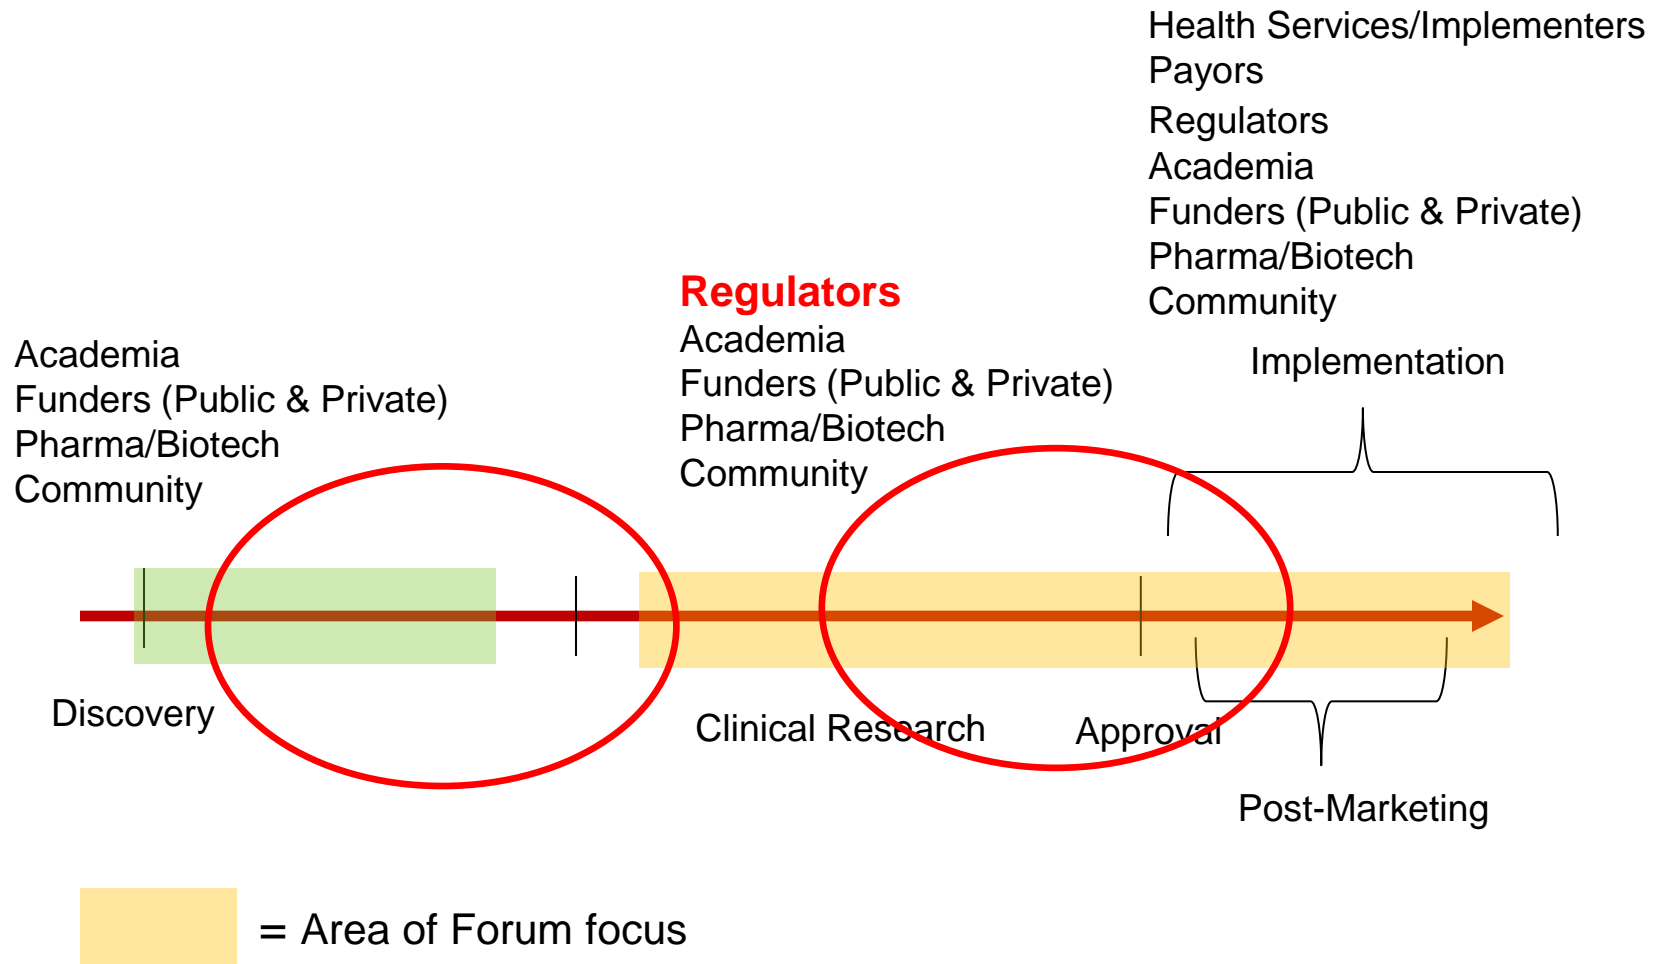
Health Services/Implementers
Payors
Regulators
Academia
Funders (Public & Private)
Pharma/Biotech
Community

Regulators
Academia
Funders (Public & Private)
Pharma/Biotech
Community

Academia
Funders (Public & Private)
Pharma/Biotech
Community

Implementation

Discovery

Clinical Research

Approval

Post-Marketing

= Area of Forum focus